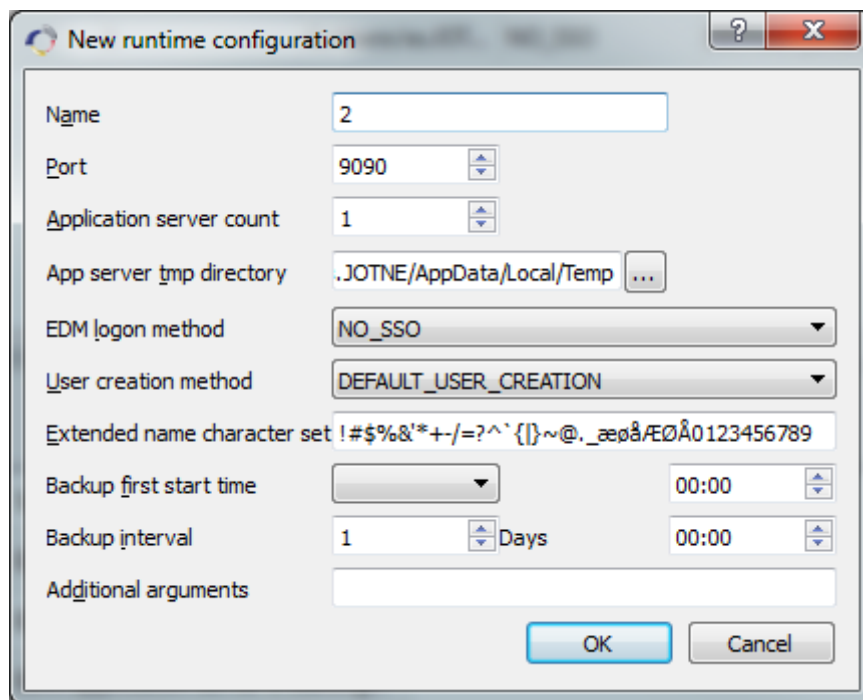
New runtime configuration

?

X

Name
2

Port
9090

Application server count
1

App server tmp directory
.JOTNE/AppData/Local/Temp
...

EDM logon method
NO_SSO

User creation method
DEFAULT_USER_CREATION

Extended name character set
!#$%&'*+-/=?^`{|}~@._æøåÆØÅ0123456789

Backup first start time
00:00

Backup interval
1
Days
00:00

Additional arguments

OK
Cancel